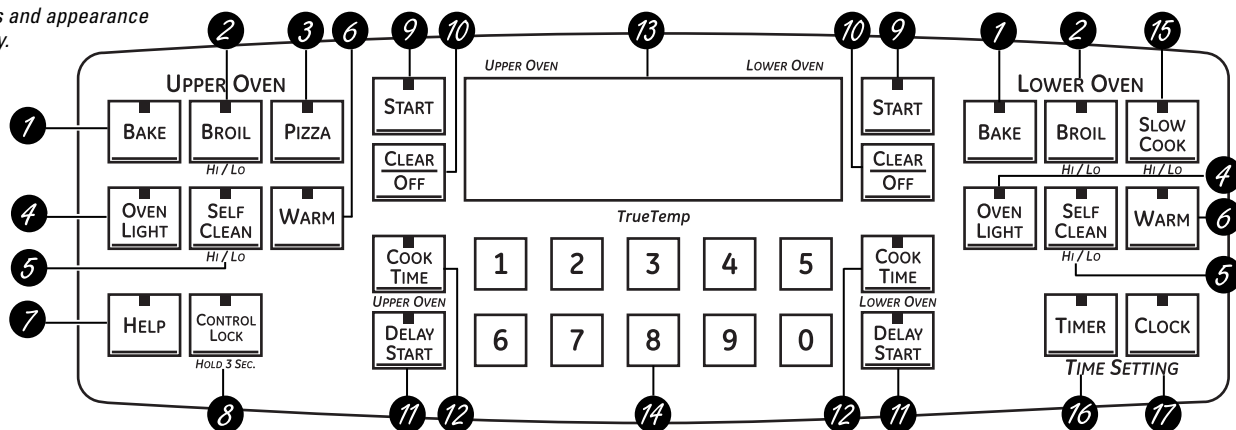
s and appearance
y.

UPPER OVEN
1 BAKE
2 BROIL HI / LO
3 PIZZA
6 WARM
4 OVEN LIGHT
SELF CLEAN HI / LO
5
7 HELP
CONTROL LOCK HOLD 3 SEC.
8

9 START
10 CLEAR OFF
COOK TIME
UPPER OVEN
DELAY START
11 12

13
UPPER OVEN
LOWER OVEN
TrueTemp

1 2 3 4 5
6 7 8 9 0
14

10 9 START
CLEAR OFF
COOK TIME
LOWER OVEN
DELAY START
12 11

LOWER OVEN
1 BAKE
2 BROIL HI / LO
15 SLOW COOK HI / LO
4 OVEN LIGHT
SELF CLEAN HI / LO
WARM 6
5
TIMER
CLOCK
TIME SETTING
16 17